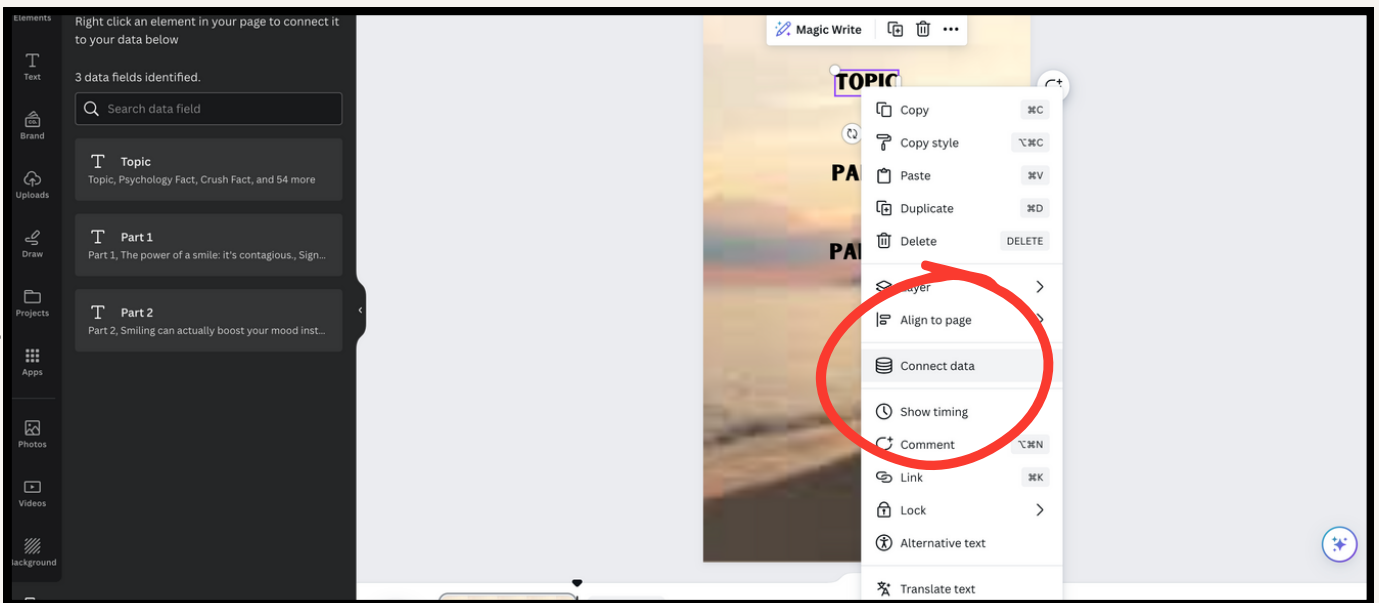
Elements

Text

Brand

Uploads

Draw

Projects

Apps

Photos

Videos

ackground

Right click an element in your page to connect it to your data below

3 data fields identified.

Search data field

Topic
Topic, Psychology Fact, Crush Fact, and 54 more

Part 1
Part 1, The power of a smile: it's contagious., Sign...

Part 2
Part 2, Smiling can actually boost your mood inst...

Magic Write

TOPIC

PAI

PAI

Copy ⌘C
Copy style ⌥⌘C
Paste ⌘V
Duplicate ⌘D
Delete DELETE
ayer
Align to page
Connect data
Show timing
Comment ⌥⌘N
Link ⌘K
Lock
Alternative text
Translate text